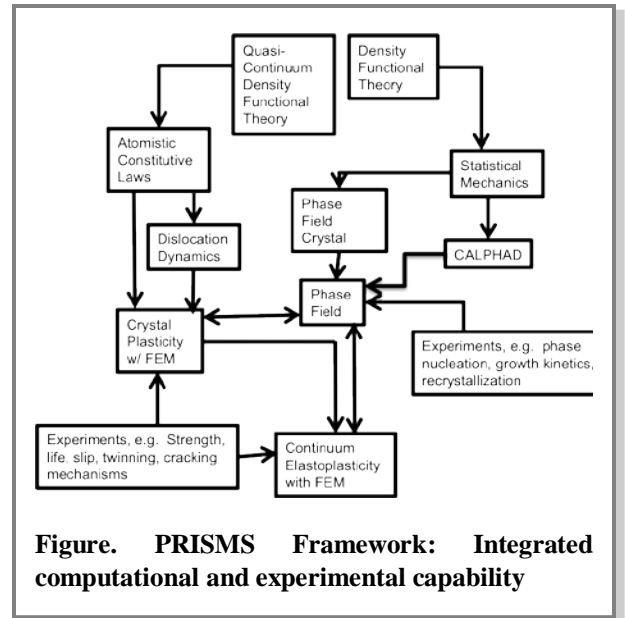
Quasi-Continuum Density Functional Theory

Density Functional Theory

Atomistic Constitutive Laws

Statistical Mechanics

Phase Field Crystal

Dislocation Dynamics

CALPHAD

Phase Field

Crystal Plasticity w/ FEM

Experiments, e.g. phase nucleation, growth kinetics, recrystallization

Experiments, e.g. Strength, life, slip, twinning, cracking mechanisms

Continuum Elastoplasticity with FEM

Figure. PRISMS Framework: Integrated computational and experimental capability